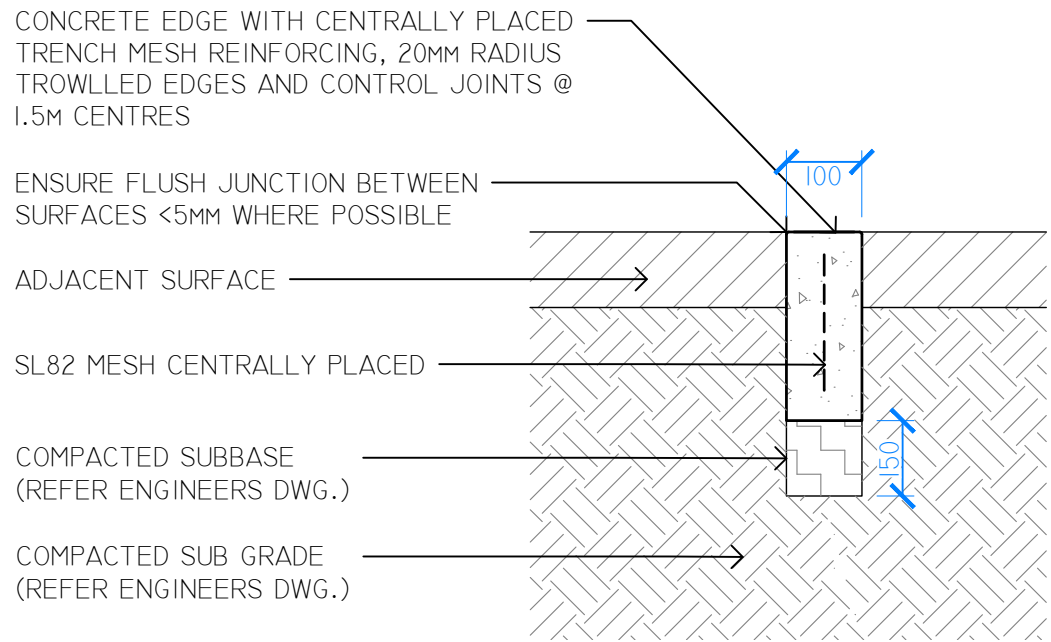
CONCRETE EDGE WITH CENTRALLY PLACED TRENCH MESH REINFORCING, 20MM RADIUS TROWLLED EDGES AND CONTROL JOINTS @ 1.5M CENTRES

100

ENSURE FLUSH JUNCTION BETWEEN SURFACES <5MM WHERE POSSIBLE

ADJACENT SURFACE

SL82 MESH CENTRALLY PLACED

COMPACTED SUBBASE (REFER ENGINEERS DWG.)

150

COMPACTED SUB GRADE (REFER ENGINEERS DWG.)